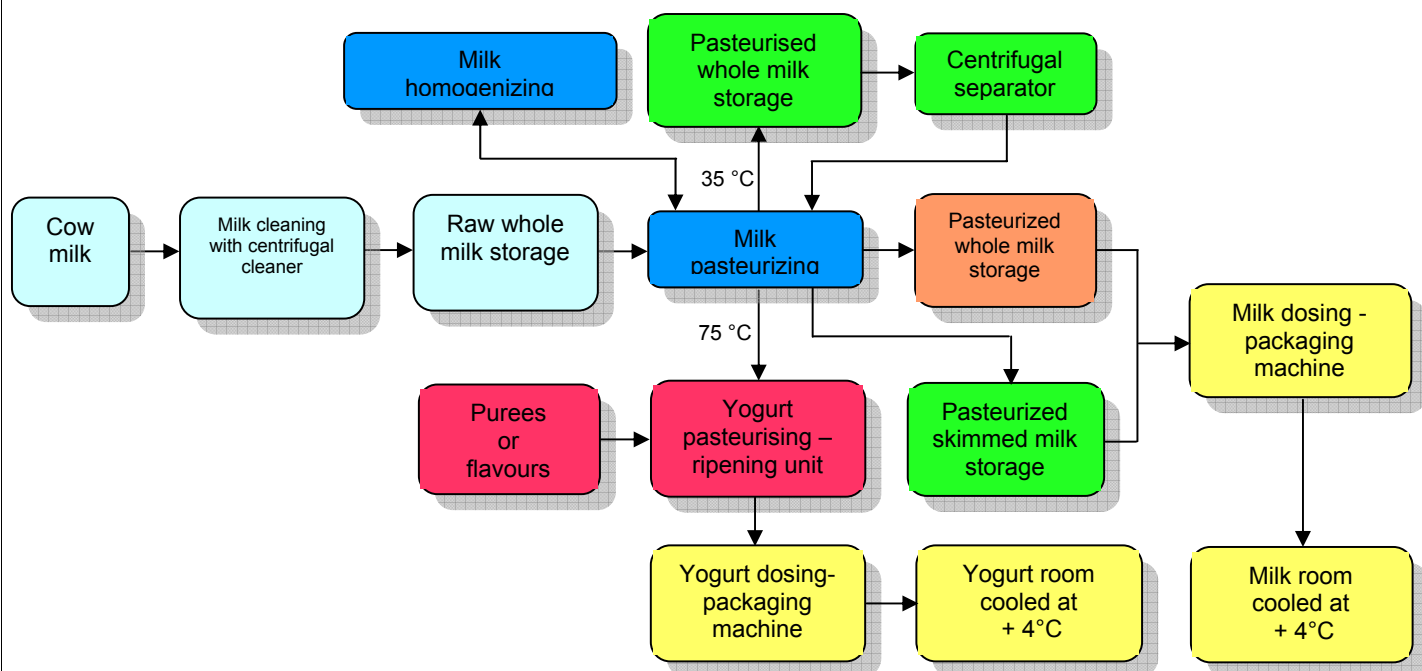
Milk homogenizing

Pasteurised whole milk storage

Centrifugal separator

35 °C

Cow milk

Milk cleaning with centrifugal cleaner

Raw whole milk storage

Milk pasteurizing

Pasteurized whole milk storage

75 °C

Milk dosing - packaging machine

Purees or flavours

Yogurt pasteurising – ripening unit

Pasteurized skimmed milk storage

Yogurt dosing-packaging machine

Yogurt room cooled at + 4°C

Milk room cooled at + 4°C